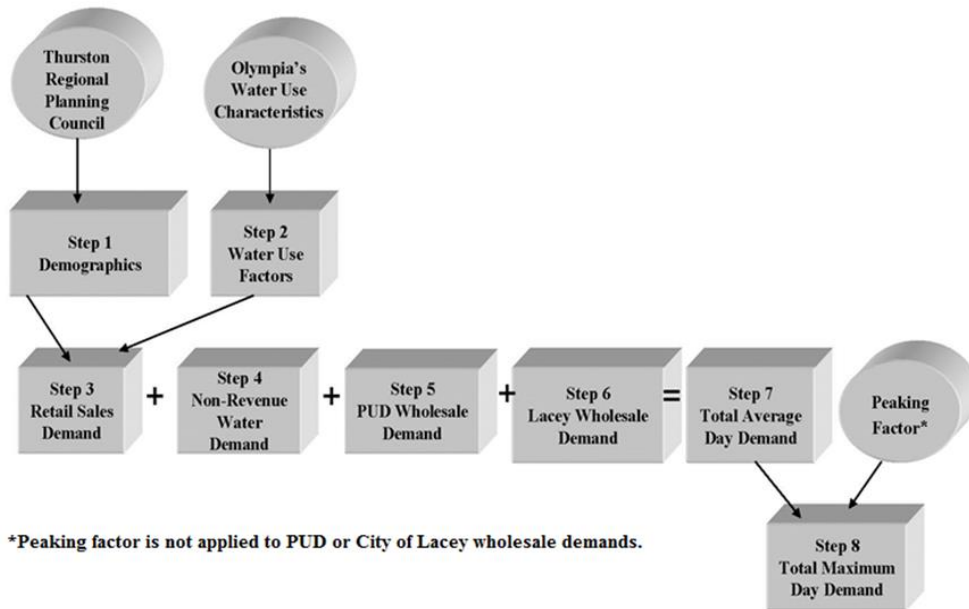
Thurston Regional Planning Council

Olympia's Water Use Characteristics

Step 1 Demographics

Step 2 Water Use Factors

Step 3 Retail Sales Demand

+

Step 4 Non-Revenue Water Demand

+

Step 5 PUD Wholesale Demand

+

Step 6 Lacey Wholesale Demand

=

Step 7 Total Average Day Demand

Peaking Factor*

Step 8 Total Maximum Day Demand

*Peaking factor is not applied to PUD or City of Lacey wholesale demands.